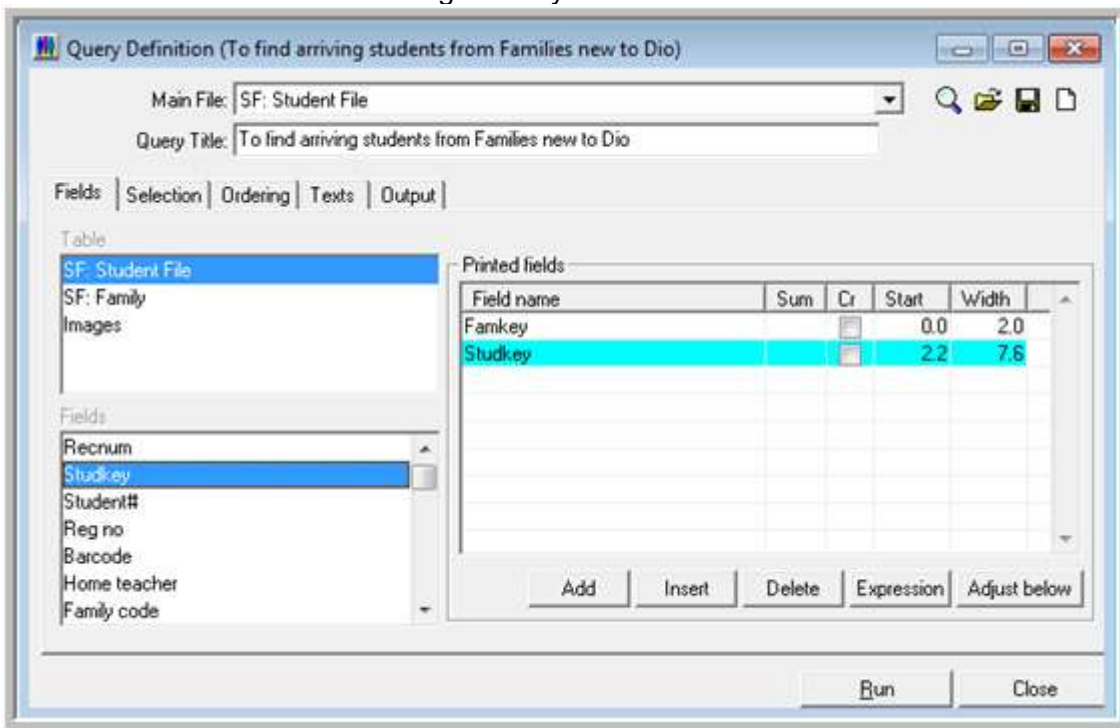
Query Definition (To find arriving students from Families new to Dio)

Main File: SF: Student File

Query Title: To find arriving students from Families new to Dio

Fields | Selection | Ordering | Texts | Output

Table

SF: Student File
SF: Family
Images

Fields

Recnum
Studkey
Student#
Reg no
Barcode
Home teacher
Family code

Printed fields

| Field name | Sum | Cr | Start | Width |
|---|---|---|---|---|
| Famkey | | | 0.0 | 2.0 |
| Studkey | | | 2.2 | 7.6 |

Add | Insert | Delete | Expression | Adjust below

Run | Close